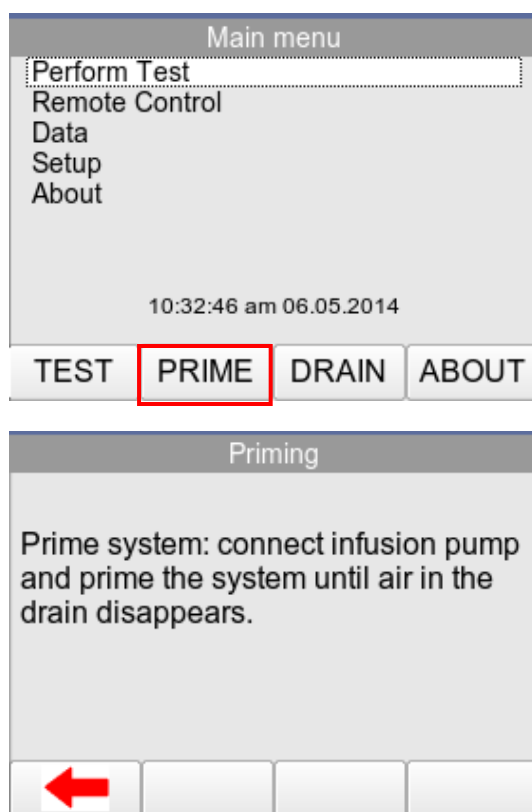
Main menu
Perform Test
Remote Control
Data
Setup
About

10:32:46 am 06.05.2014

TEST | PRIME | DRAIN | ABOUT

Priming

Prime system: connect infusion pump and prime the system until air in the drain disappears.